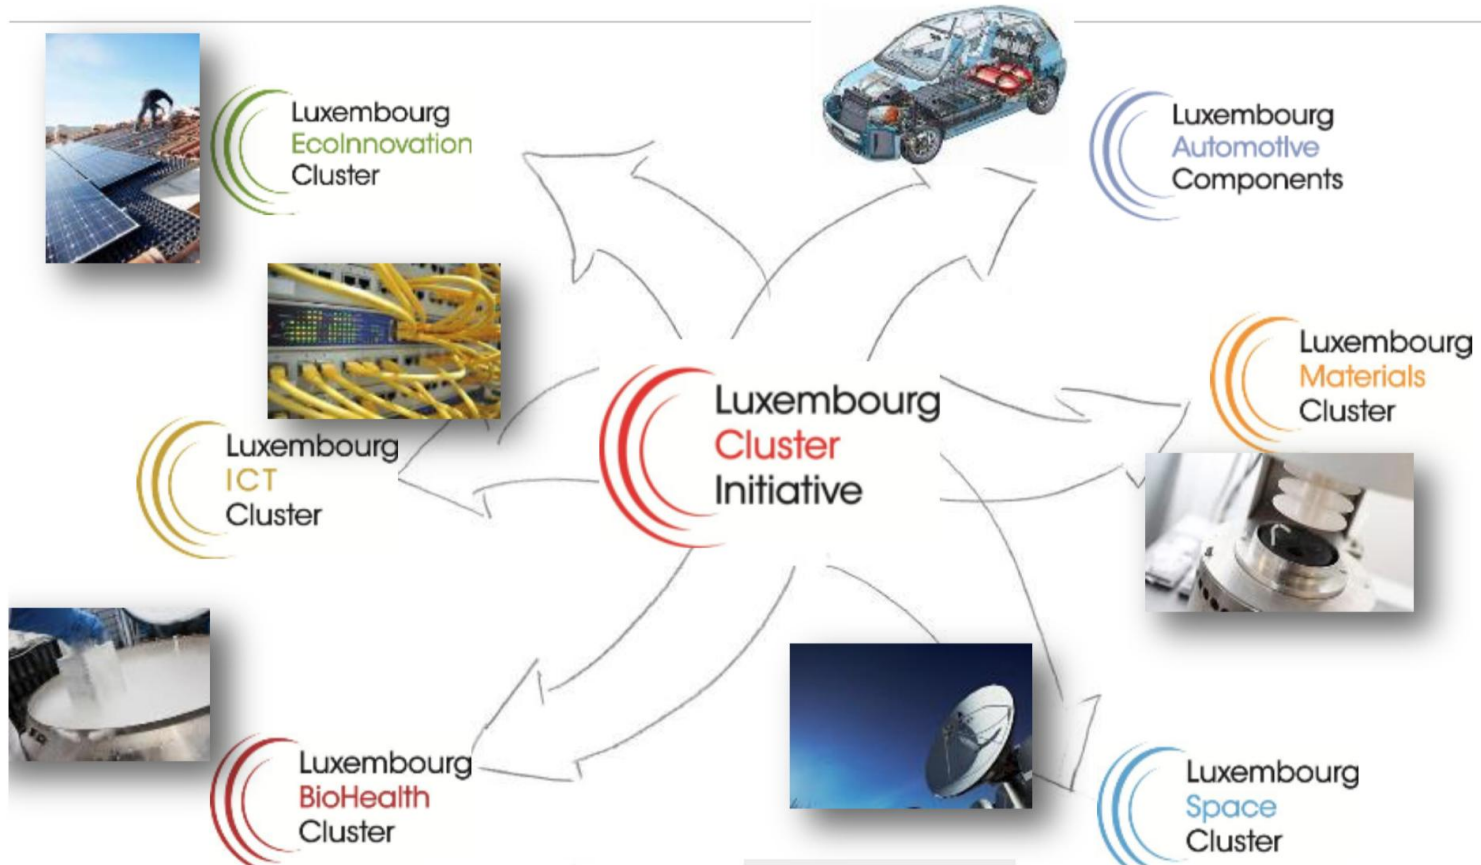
Luxembourg
EcoInnovation
Cluster

Luxembourg
Automotive
Components

Luxembourg
Materials
Cluster

Luxembourg
Cluster
Initiative

Luxembourg
ICT
Cluster

Luxembourg
BioHealth
Cluster

Luxembourg
Space
Cluster